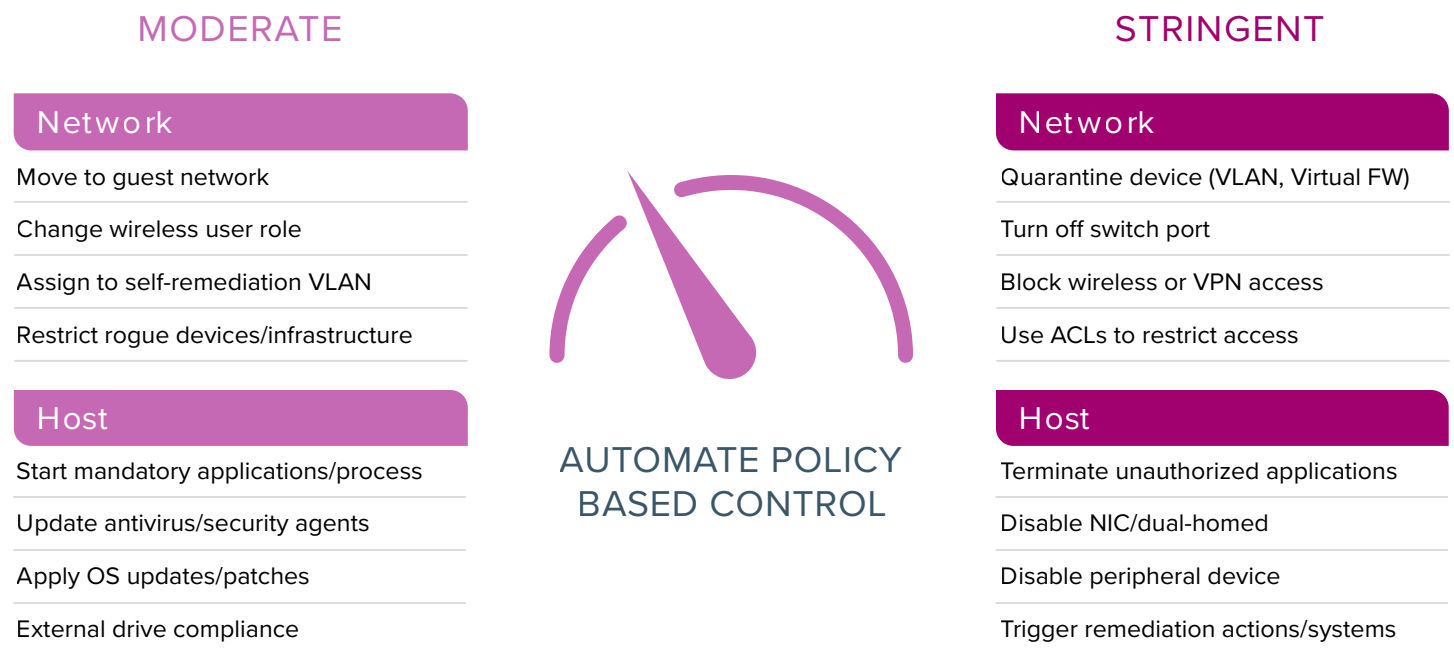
MODERATE

Network

Move to guest network

Change wireless user role

Assign to self-remediation VLAN

Restrict rogue devices/infrastructure

Host

Start mandatory applications/process

Update antivirus/security agents

Apply OS updates/patches

External drive compliance

AUTOMATE POLICY BASED CONTROL

STRINGENT

Network

Quarantine device (VLAN, Virtual FW)

Turn off switch port

Block wireless or VPN access

Use ACLs to restrict access

Host

Terminate unauthorized applications

Disable NIC/dual-homed

Disable peripheral device

Trigger remediation actions/systems